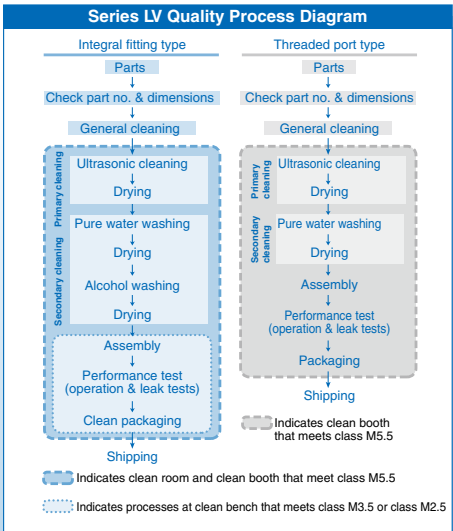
Series LV Quality Process Diagram

Integral fitting type

Parts
Check part no. & dimensions
General cleaning
Primary cleaning
Ultrasonic cleaning
Drying
Secondary cleaning
Pure water washing
Drying
Alcohol washing
Drying
Assembly
Performance test (operation & leak tests)
Clean packaging
Shipping

Threaded port type

Parts
Check part no. & dimensions
General cleaning
Primary cleaning
Ultrasonic cleaning
Drying
Secondary cleaning
Pure water washing
Drying
Assembly
Performance test (operation & leak tests)
Packaging
Shipping

Indicates clean booth that meets class M5.5

Indicates clean room and clean booth that meet class M5.5

Indicates processes at clean bench that meets class M3.5 or class M2.5